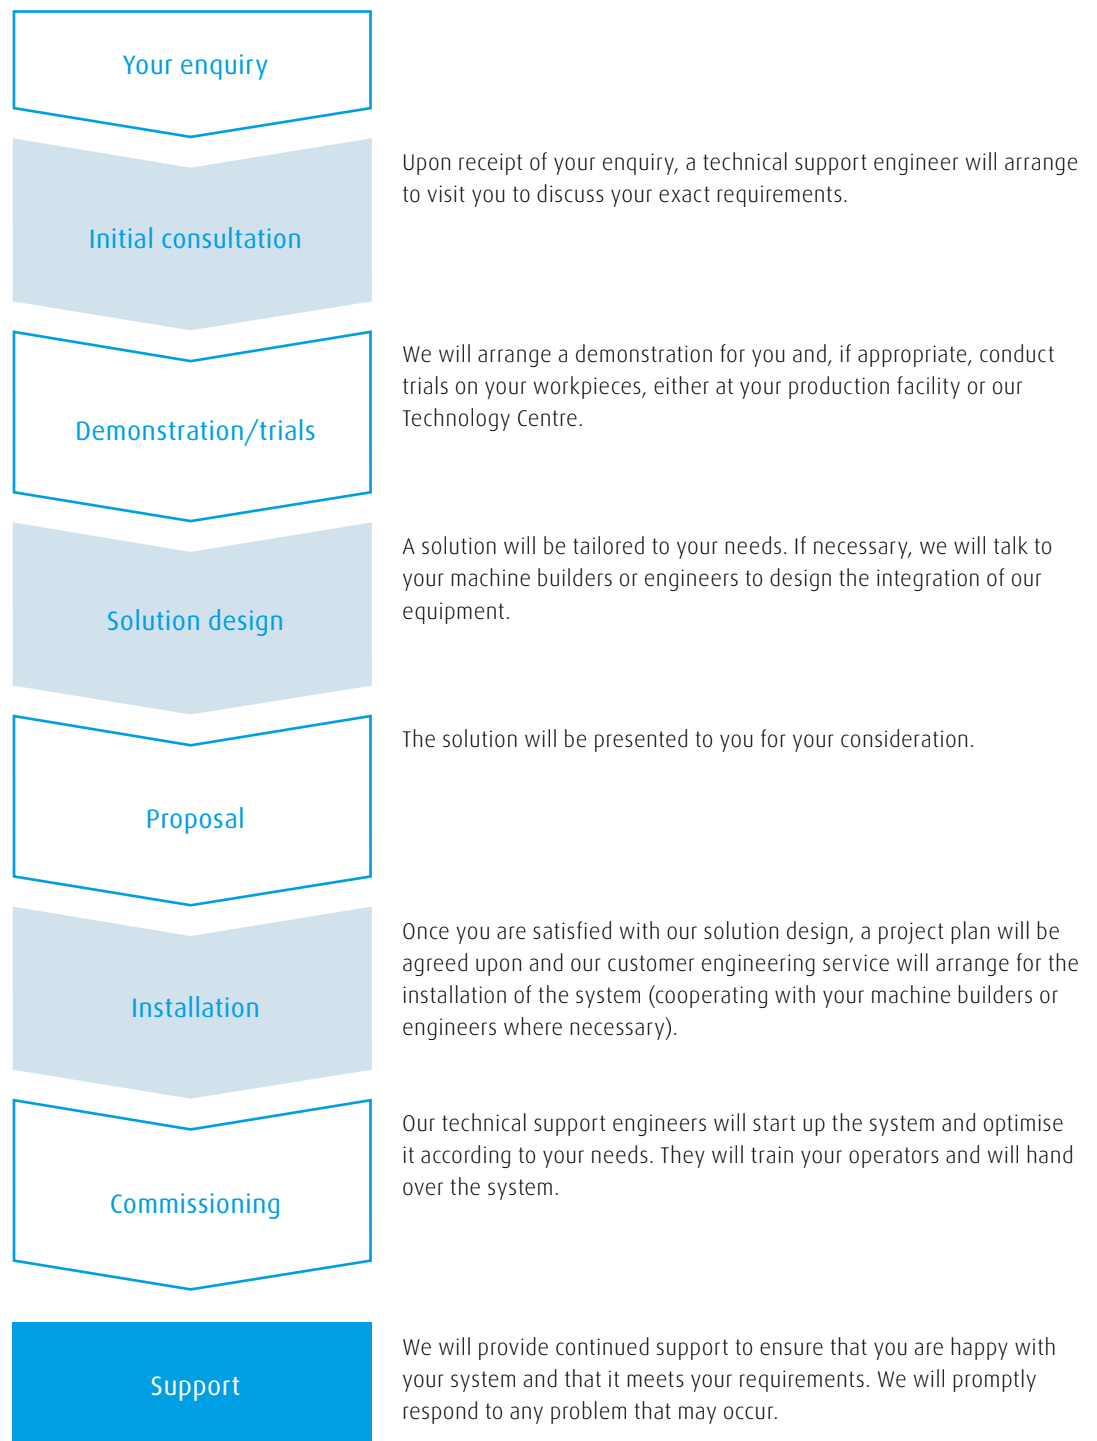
Your enquiry

Initial consultation

Upon receipt of your enquiry, a technical support engineer will arrange to visit you to discuss your exact requirements.

Demonstration/trials

We will arrange a demonstration for you and, if appropriate, conduct trials on your workpieces, either at your production facility or our Technology Centre.

Solution design

A solution will be tailored to your needs. If necessary, we will talk to your machine builders or engineers to design the integration of our equipment.

Proposal

The solution will be presented to you for your consideration.

Installation

Once you are satisfied with our solution design, a project plan will be agreed upon and our customer engineering service will arrange for the installation of the system (cooperating with your machine builders or engineers where necessary).

Commissioning

Our technical support engineers will start up the system and optimise it according to your needs. They will train your operators and will hand over the system.

Support

We will provide continued support to ensure that you are happy with your system and that it meets your requirements. We will promptly respond to any problem that may occur.